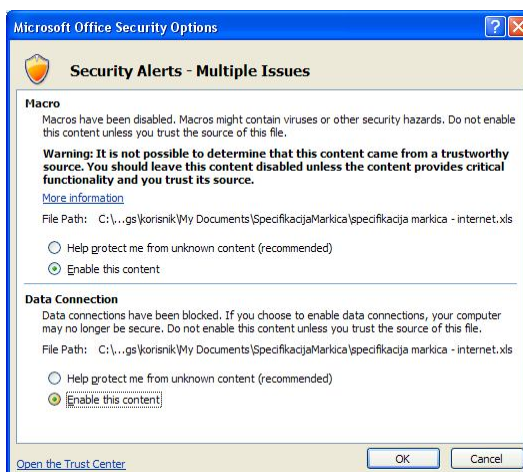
Microsoft Office Security Options

Security Alerts - Multiple Issues

Macro

Macros have been disabled. Macros might contain viruses or other security hazards. Do not enable this content unless you trust the source of this file.

Warning: It is not possible to determine that this content came from a trustworthy source. You should leave this content disabled unless the content provides critical functionality and you trust its source.

More information

File Path: C:\...gs\korisnik\My Documents\SpecifikacijaMarkica\specifikacija markica - internet.xls

Help protect me from unknown content (recommended)

Enable this content

Data Connection

Data connections have been blocked. If you choose to enable data connections, your computer may no longer be secure. Do not enable this content unless you trust the source of this file.

File Path: C:\...gs\korisnik\My Documents\SpecifikacijaMarkica\specifikacija markica - internet.xls

Help protect me from unknown content (recommended)

Enable this content

Open the Trust Center

OK

Cancel